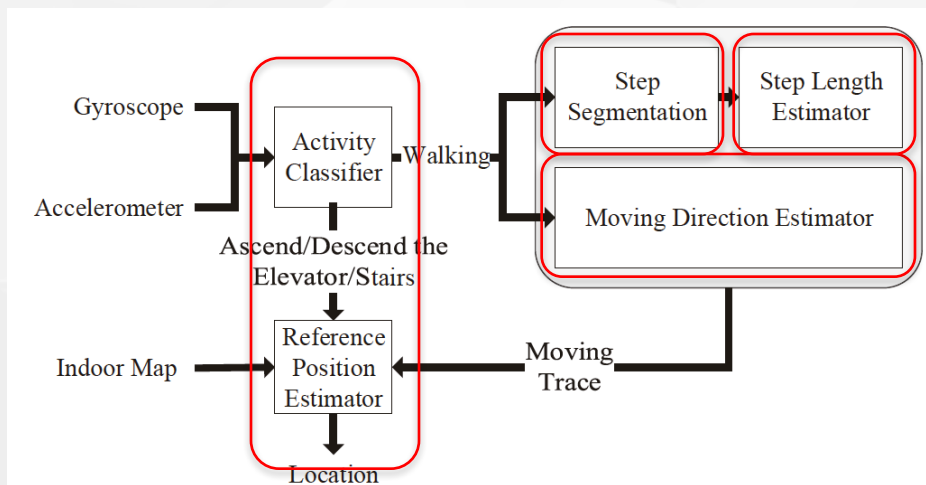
Gyroscope

Accelerometer

Activity Classifier

Walking

Step Segmentation

Step Length Estimator

Moving Direction Estimator

Ascend/Descend the Elevator/Stairs

Indoor Map

Reference Position Estimator

Moving Trace

Location